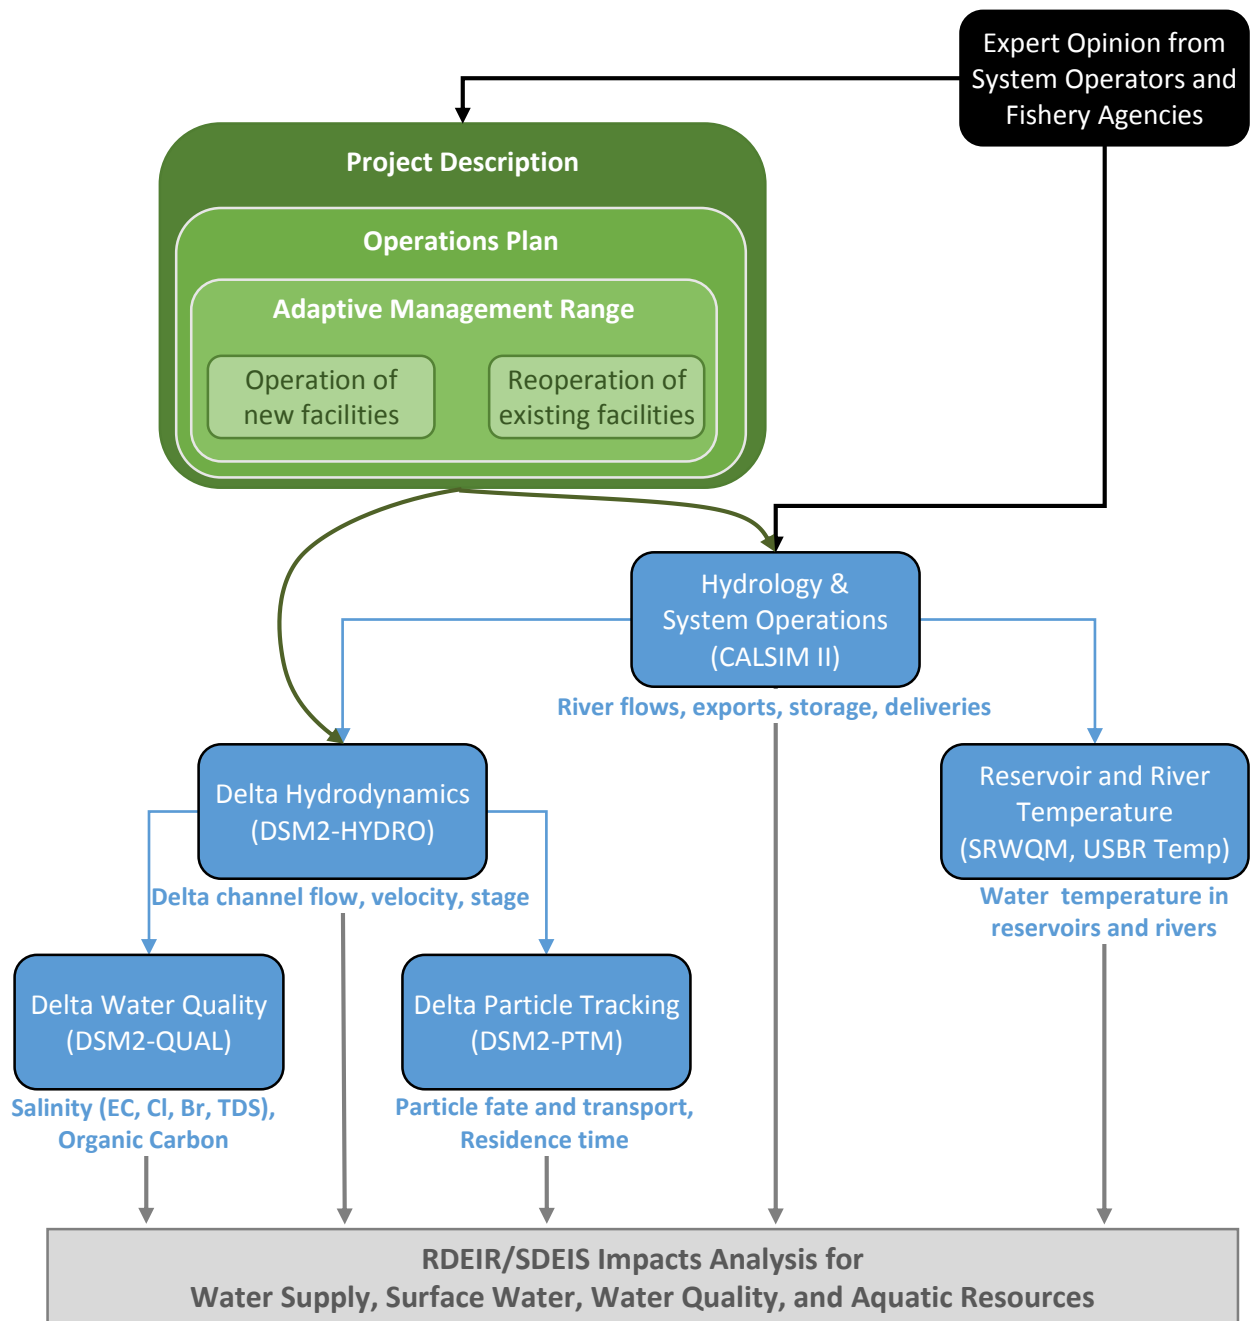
Expert Opinion from System Operators and Fishery Agencies

Project Description

Operations Plan

Adaptive Management Range

Operation of new facilities

Reoperation of existing facilities

Hydrology & System Operations (CALSIM II)

River flows, exports, storage, deliveries

Delta Hydrodynamics (DSM2-HYDRO)

Reservoir and River Temperature (SRWQM, USBR Temp)

Delta channel flow, velocity, stage

Water temperature in reservoirs and rivers

Delta Water Quality (DSM2-QUAL)

Delta Particle Tracking (DSM2-PTM)

Salinity (EC, Cl, Br, TDS), Organic Carbon

Particle fate and transport, Residence time

RDEIR/SDEIS Impacts Analysis for
Water Supply, Surface Water, Water Quality, and Aquatic Resources